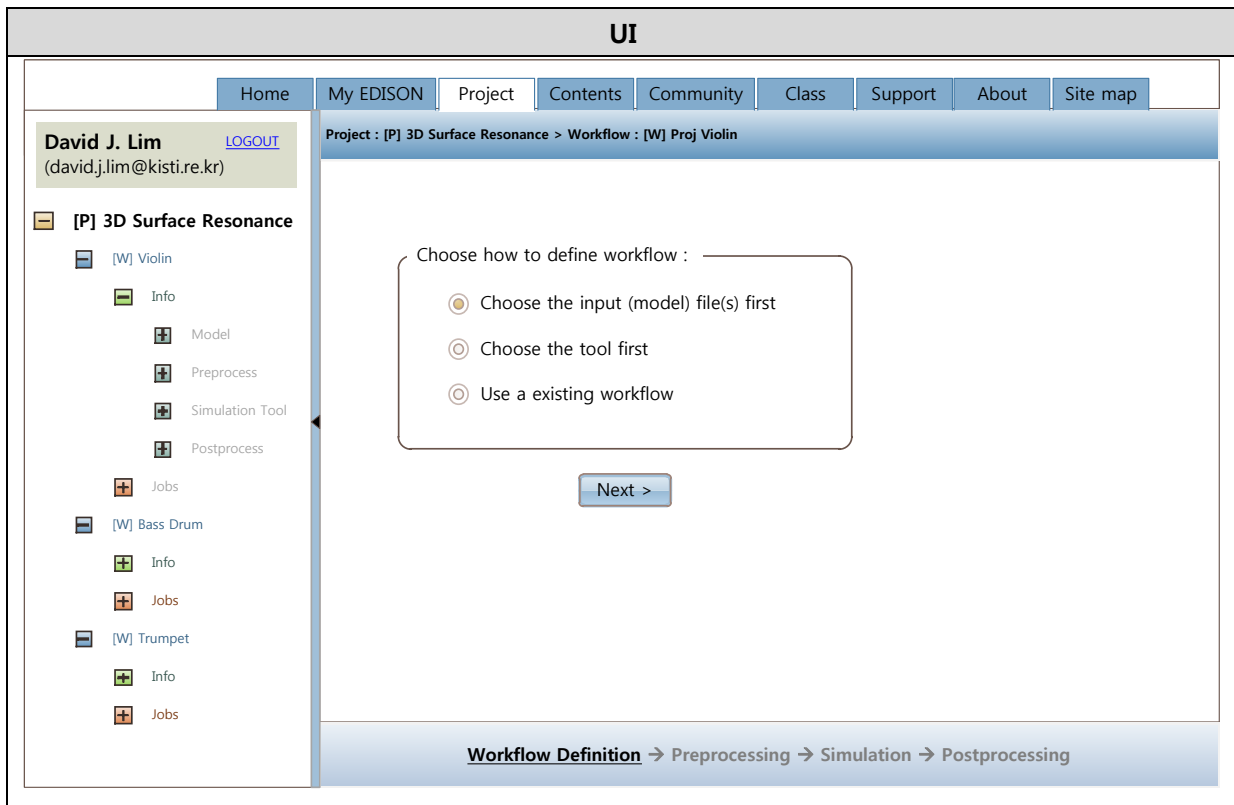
UI

Home | My EDISON | Project | Contents | Community | Class | Support | About | Site map

David J. Lim LOGOUT
(david.j.lim@kisti.re.kr)

[P] 3D Surface Resonance
[W] Violin
Info
Model
Preprocess
Simulation Tool
Postprocess
Jobs
[W] Bass Drum
Info
Jobs
[W] Trumpet
Info
Jobs

Project : [P] 3D Surface Resonance > Workflow : [W] Proj Violin

Choose how to define workflow :
Choose the input (model) file(s) first
Choose the tool first
Use a existing workflow

Next >

Workflow Definition → Preprocessing → Simulation → Postprocessing